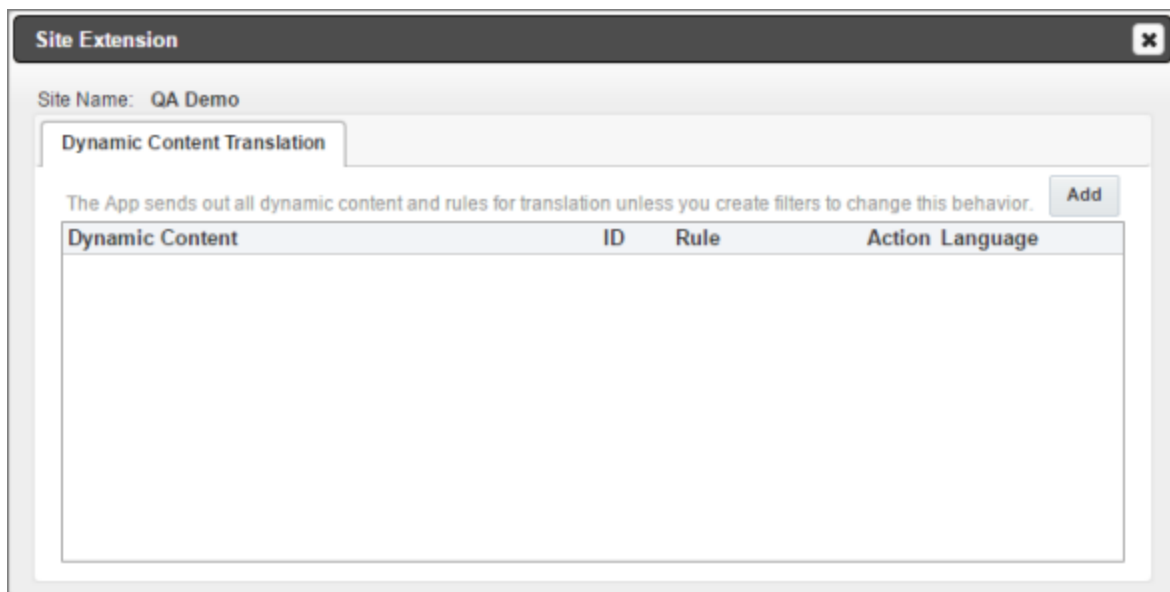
Site Extension

Site Name: QA Demo

Dynamic Content Translation

The App sends out all dynamic content and rules for translation unless you create filters to change this behavior.

Add

| Dynamic Content | ID | Rule | Action | Language |
|---|---|---|---|---|